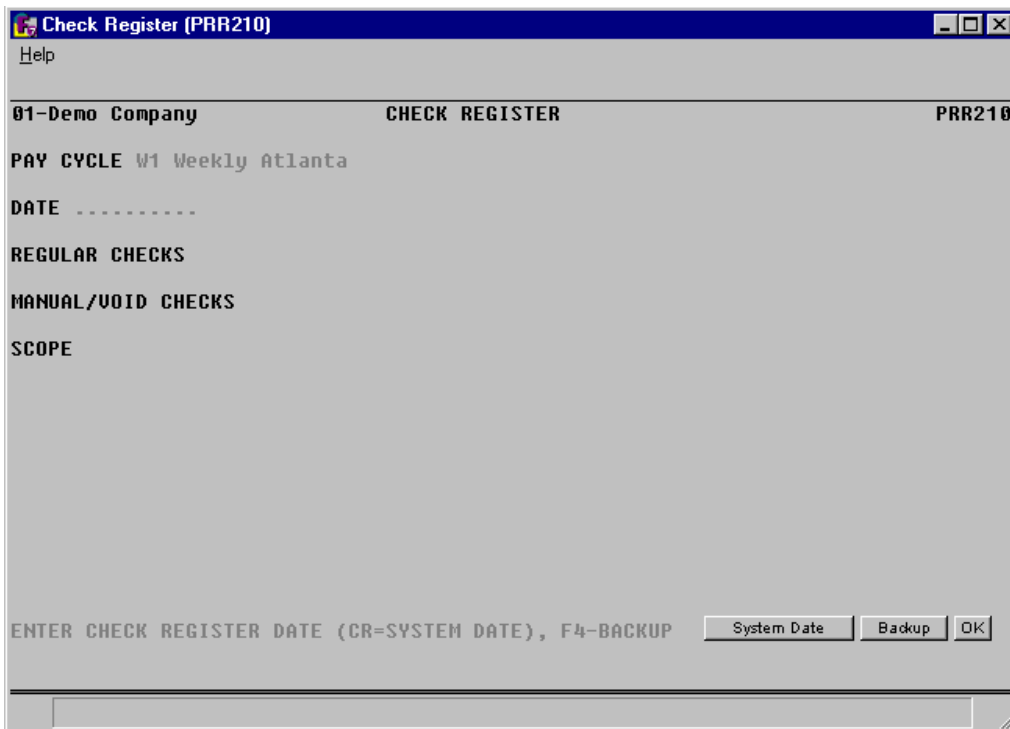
Check Register (PRR210)

Help

01-Demo Company CHECK REGISTER PRR210

PAY CYCLE W1 Weekly Atlanta

DATE ..........

REGULAR CHECKS

MANUAL/VOID CHECKS

SCOPE

ENTER CHECK REGISTER DATE (CR=SYSTEM DATE), F4-BACKUP

System Date Backup OK